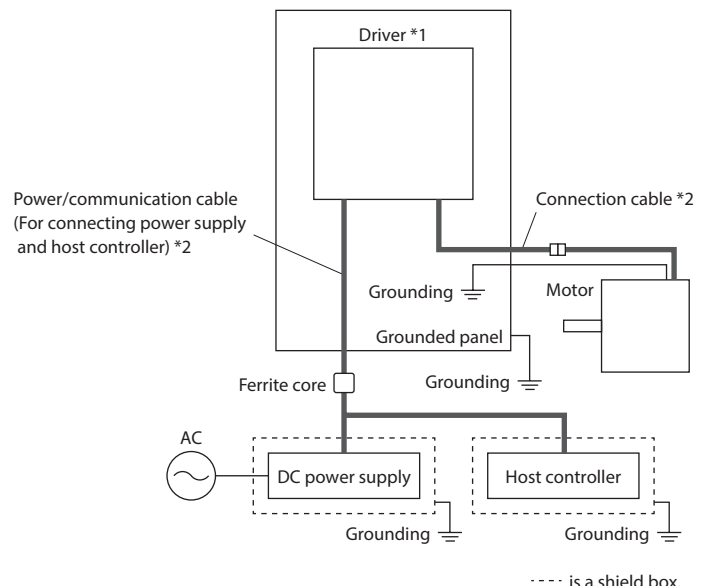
Driver *1

Power/communication cable (For connecting power supply and host controller) *2

Connection cable *2

Grounding

Motor

Grounded panel

Grounding

Ferrite core

AC

DC power supply

Host controller

Grounding

Grounding

is a shield box